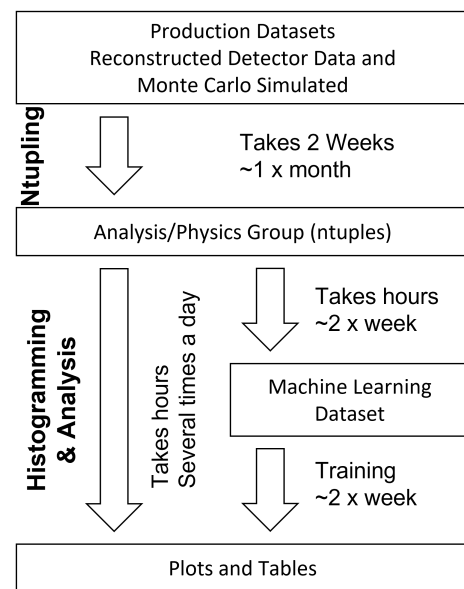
Production Datasets
Reconstructed Detector Data and
Monte Carlo Simulated

Ntupling

Takes 2 Weeks
~1 x month

Analysis/Physics Group (ntuples)

Histogramming & Analysis

Takes hours
Several times a day

Takes hours
~2 x week

Machine Learning
Dataset

Training
~2 x week

Plots and Tables